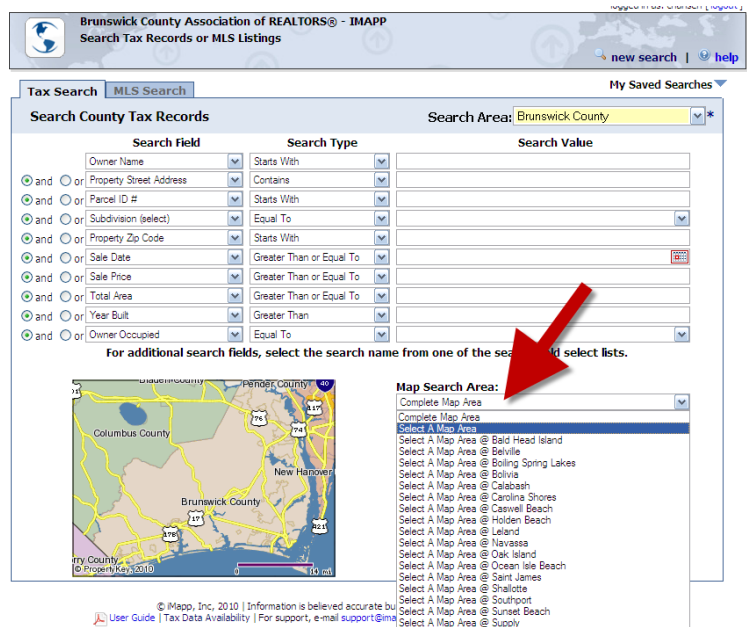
logged in as: cnansen [ logout ]

Brunswick County Association of REALTORS® - IMAPP
Search Tax Records or MLS Listings

new search | help

Tax Search | MLS Search

My Saved Searches

Search County Tax Records

Search Area: Brunswick County *

| | Search Field | Search Type | Search Value |
|---|---|---|---|
| | Owner Name | Starts With | |
| and or | Property Street Address | Contains | |
| and or | Parcel ID # | Starts With | |
| and or | Subdivision (select) | Equal To | |
| and or | Property Zip Code | Starts With | |
| and or | Sale Date | Greater Than or Equal To | |
| and or | Sale Price | Greater Than or Equal To | |
| and or | Total Area | Greater Than or Equal To | |
| and or | Year Built | Greater Than | |
| and or | Owner Occupied | Equal To | |

For additional search fields, select the search name from one of the sea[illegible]ld select lists.

Bladen County
Pender County
40
117
76
74
Columbus County
New Hanover
Brunswick County
17
421
133
130
Horry County
© PropertyKey, 2010
0
14 mi

Map Search Area:
Complete Map Area
Complete Map Area
Select A Map Area
Select A Map Area @ Bald Head Island
Select A Map Area @ Belville
Select A Map Area @ Boiling Spring Lakes
Select A Map Area @ Bolivia
Select A Map Area @ Calabash
Select A Map Area @ Carolina Shores
Select A Map Area @ Caswell Beach
Select A Map Area @ Holden Beach
Select A Map Area @ Leland
Select A Map Area @ Navassa
Select A Map Area @ Oak Island
Select A Map Area @ Ocean Isle Beach
Select A Map Area @ Saint James
Select A Map Area @ Shallotte
Select A Map Area @ Southport
Select A Map Area @ Sunset Beach
Select A Map Area @ Supply

© iMapp, Inc, 2010 | Information is believed accurate bu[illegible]
User Guide | Tax Data Availability | For support, e-mail support@ima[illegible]